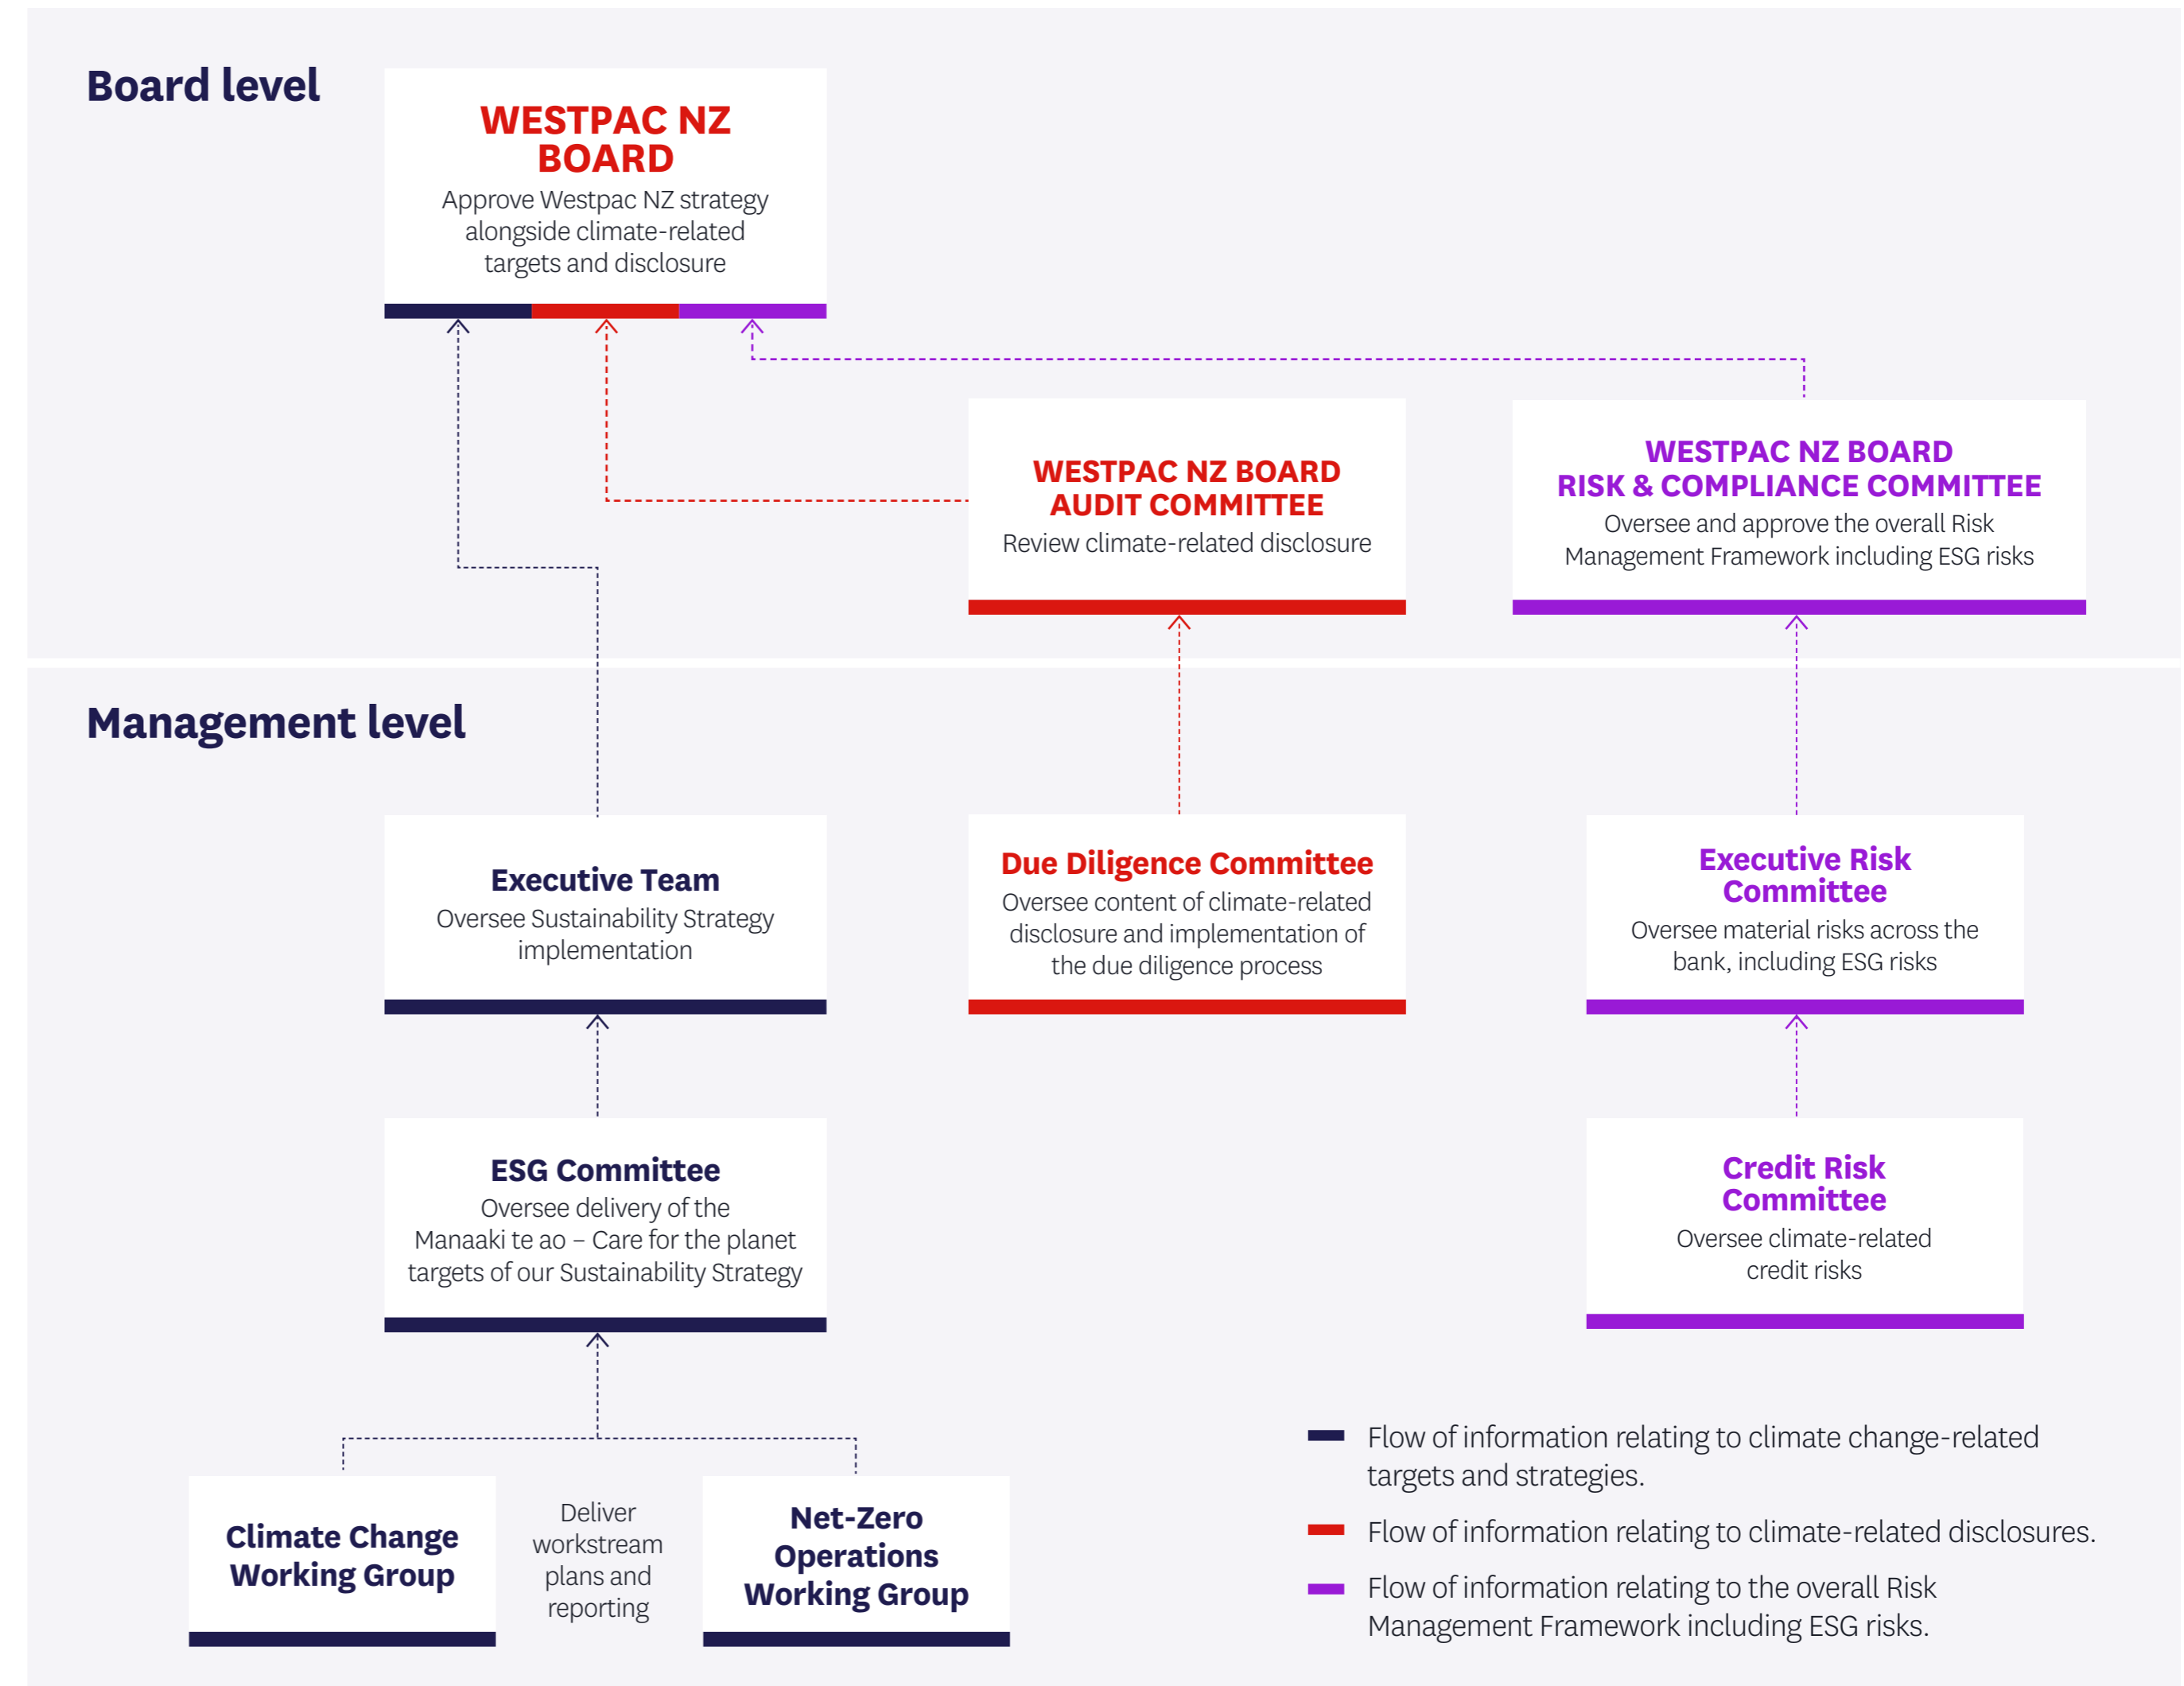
Board level

WESTPAC NZ BOARD
Approve Westpac NZ strategy alongside climate-related targets and disclosure

WESTPAC NZ BOARD AUDIT COMMITTEE
Review climate-related disclosure

WESTPAC NZ BOARD RISK & COMPLIANCE COMMITTEE
Oversee and approve the overall Risk Management Framework including ESG risks

Management level

Executive Team
Oversee Sustainability Strategy implementation

Due Diligence Committee
Oversee content of climate-related disclosure and implementation of the due diligence process

Executive Risk Committee
Oversee material risks across the bank, including ESG risks

ESG Committee
Oversee delivery of the Manaaki te ao – Care for the planet targets of our Sustainability Strategy

Credit Risk Committee
Oversee climate-related credit risks

Climate Change Working Group

Deliver workstream plans and reporting

Net-Zero Operations Working Group

Flow of information relating to climate change-related targets and strategies.

Flow of information relating to climate-related disclosures.

Flow of information relating to the overall Risk Management Framework including ESG risks.